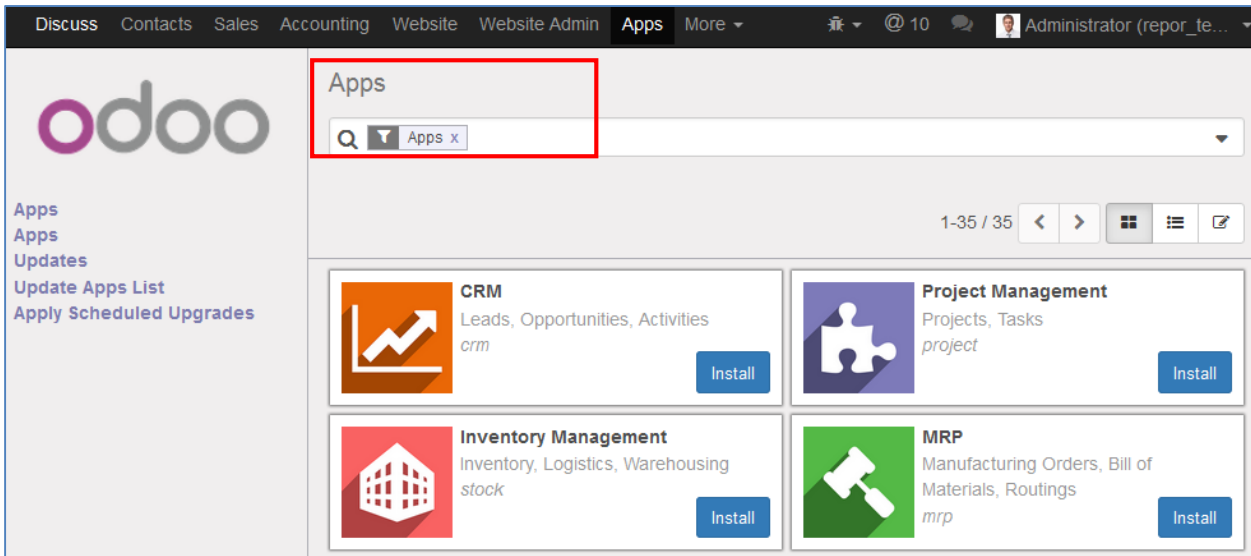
Discuss Contacts Sales Accounting Website Website Admin Apps More ▾ @10 Administrator (repor_te...

odoo

Apps
Apps
Updates
Update Apps List
Apply Scheduled Upgrades

Apps

Apps x

1-35 / 35

CRM
Leads, Opportunities, Activities
crm
Install

Project Management
Projects, Tasks
project
Install

Inventory Management
Inventory, Logistics, Warehousing
stock
Install

MRP
Manufacturing Orders, Bill of Materials, Routings
mrp
Install